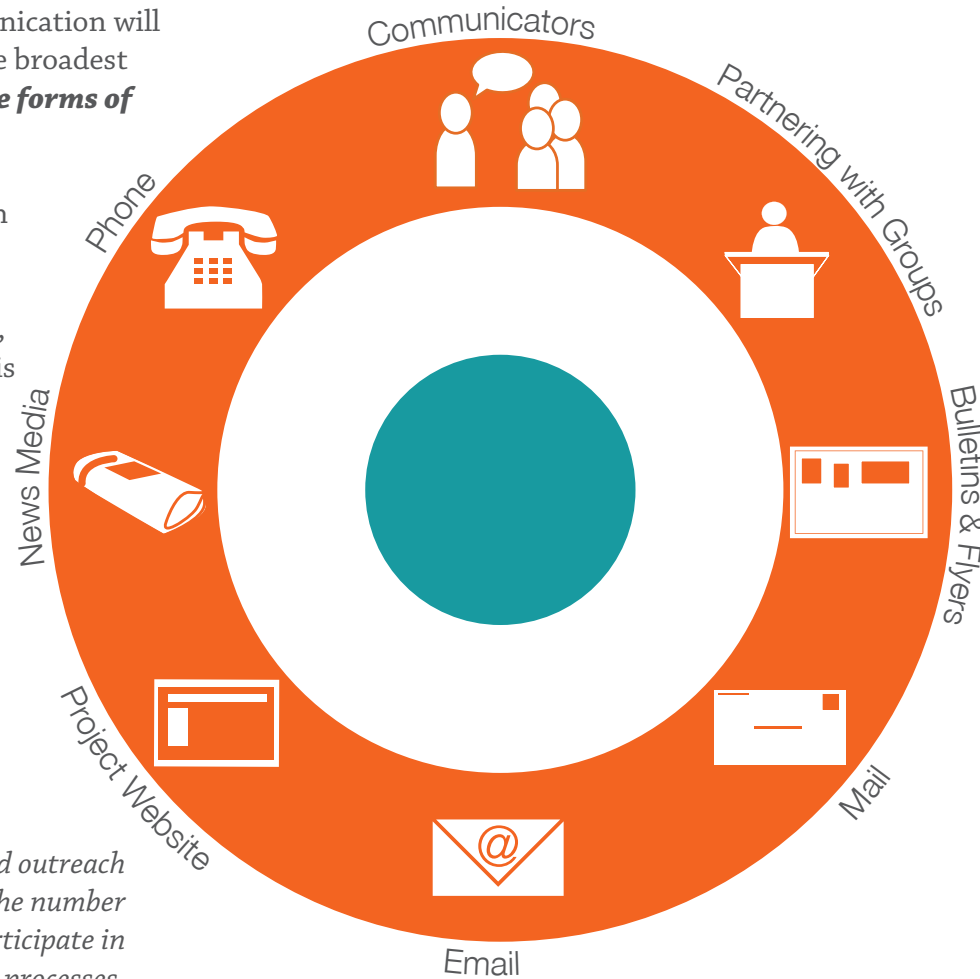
nication will
e broadest
**e forms of**

n

,
is

*d outreach*
*he number*
*rticipate in*
*processes*

Communicators
Partnering with Groups
Bulletins & Flyers
Mail
Email
Project Website
News Media
Phone
@